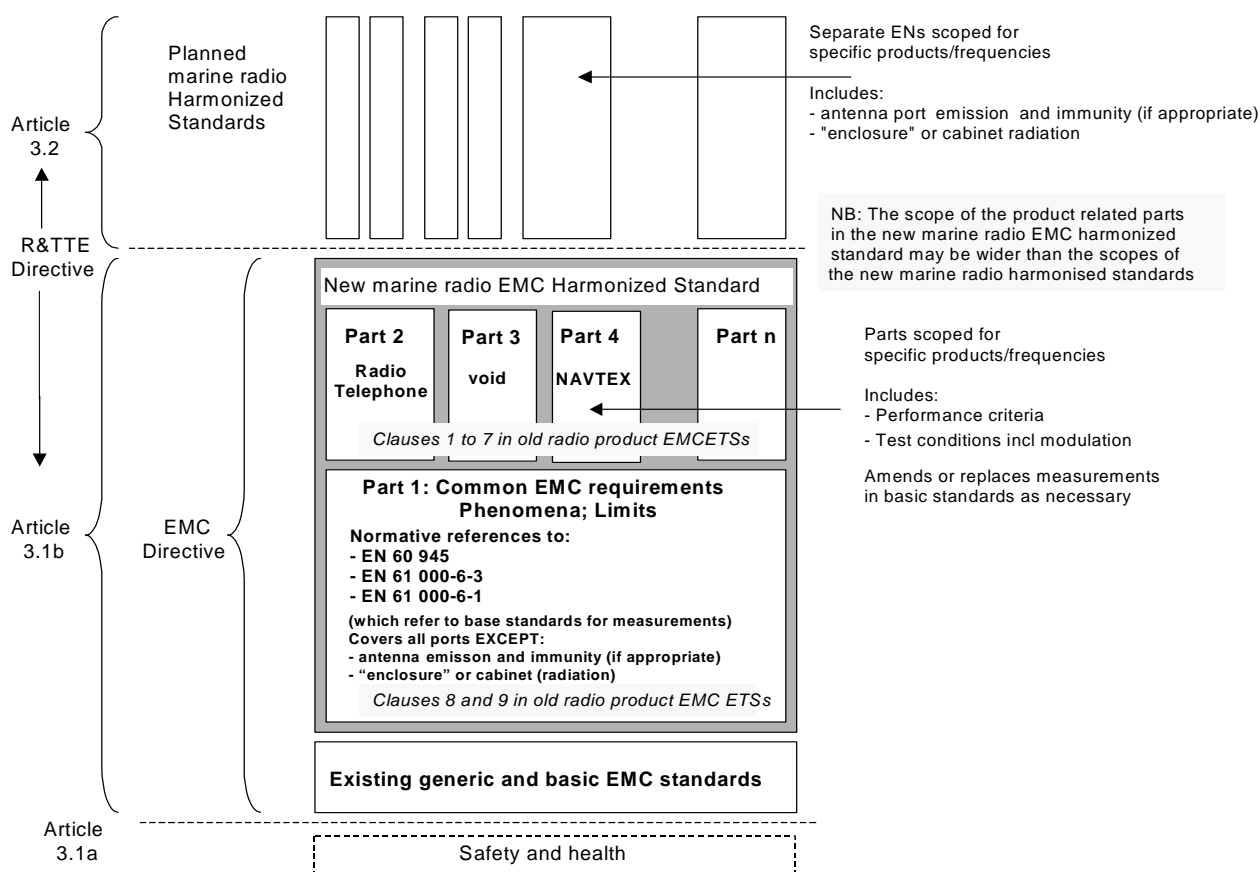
Planned marine radio Harmonized Standards

Separate ENs scoped for specific products/frequencies

Includes:
- antenna port emission and immunity (if appropriate)
- "enclosure" or cabinet radiation

Article 3.2

NB: The scope of the product related parts in the new marine radio EMC harmonized standard may be wider than the scopes of the new marine radio harmonised standards

R&TTE Directive

New marine radio EMC Harmonized Standard

Part 2
Radio Telephone

Part 3
void

Part 4
NAVTEX

Part n

Clauses 1 to 7 in old radio product EMCETSs

Parts scoped for specific products/frequencies

Includes:
- Performance criteria
- Test conditions incl modulation

Amends or replaces measurements in basic standards as necessary

Article 3.1b

EMC Directive

Part 1: Common EMC requirements
Phenomena; Limits

Normative references to:
- EN 60 945
- EN 61 000-6-3
- EN 61 000-6-1

(which refer to base standards for measurements)
Covers all ports EXCEPT:
- antenna emisson and immunity (if appropriate)
- "enclosure" or cabinet (radiation)

Clauses 8 and 9 in old radio product EMC ETSs

Existing generic and basic EMC standards

Article 3.1a

Safety and health